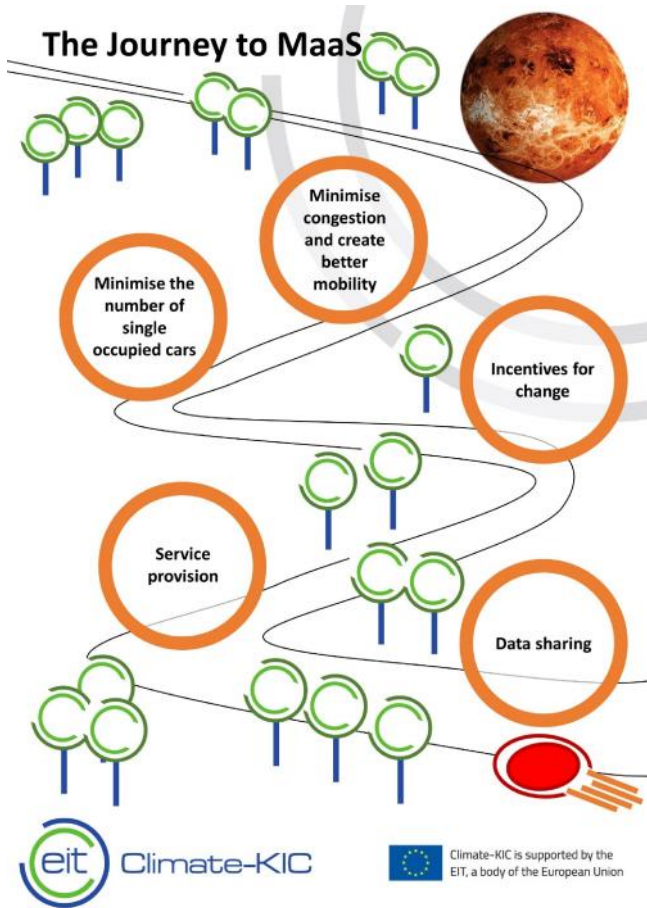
The Journey to MaaS

Minimise congestion and create better mobility

Minimise the number of single occupied cars

Incentives for change

Service provision

Data sharing

eit Climate-KIC

Climate-KIC is supported by the EIT, a body of the European Union